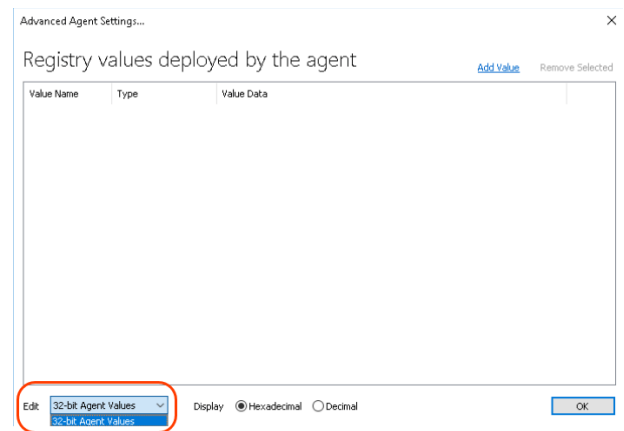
Advanced Agent Settings...

×

Registry values deployed by the agent

Add Value

Remove Selected

| Value Name | Type | Value Data |
|---|---|---|

Edit 32-bit Agent Values

32-bit Agent Values

Display Hexadecimal Decimal

OK